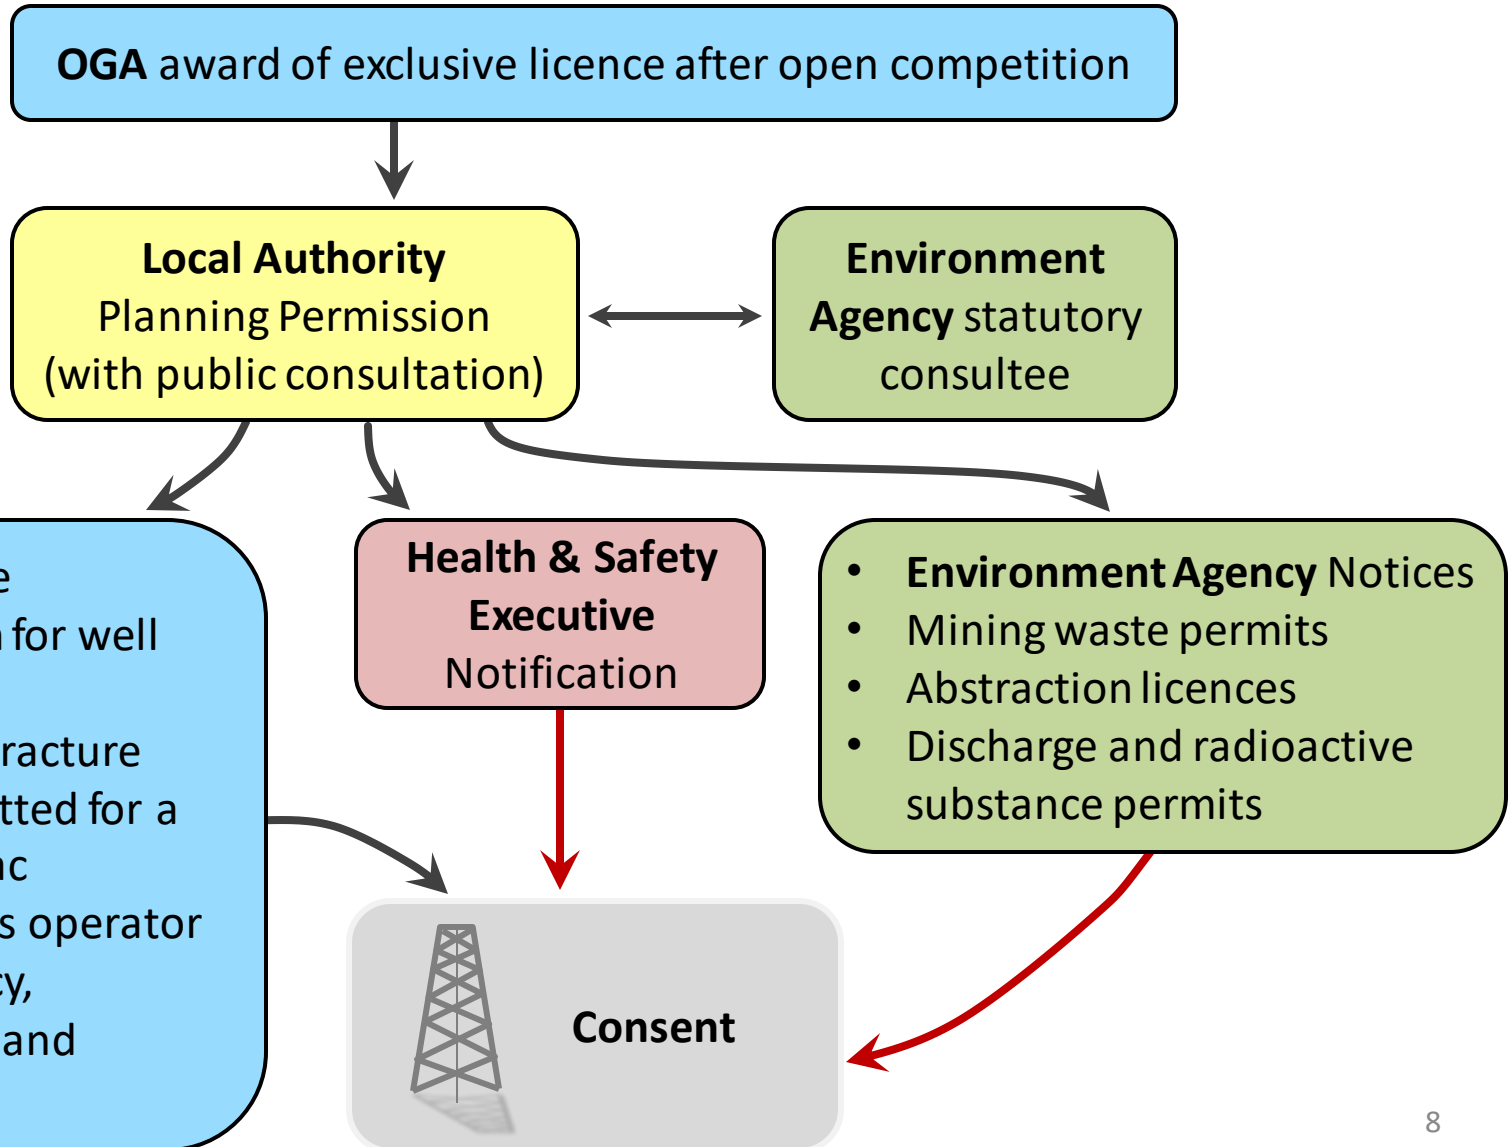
**OGA** award of exclusive licence after open competition

**Local Authority**
Planning Permission
(with public consultation)

**Environment Agency** statutory consultee

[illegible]e
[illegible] for well
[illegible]
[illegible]racture
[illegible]tted for a
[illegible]c
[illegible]s operator
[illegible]y,
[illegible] and

**Health & Safety Executive**
Notification

- **Environment Agency** Notices
- Mining waste permits
- Abstraction licences
- Discharge and radioactive substance permits

**Consent**

8